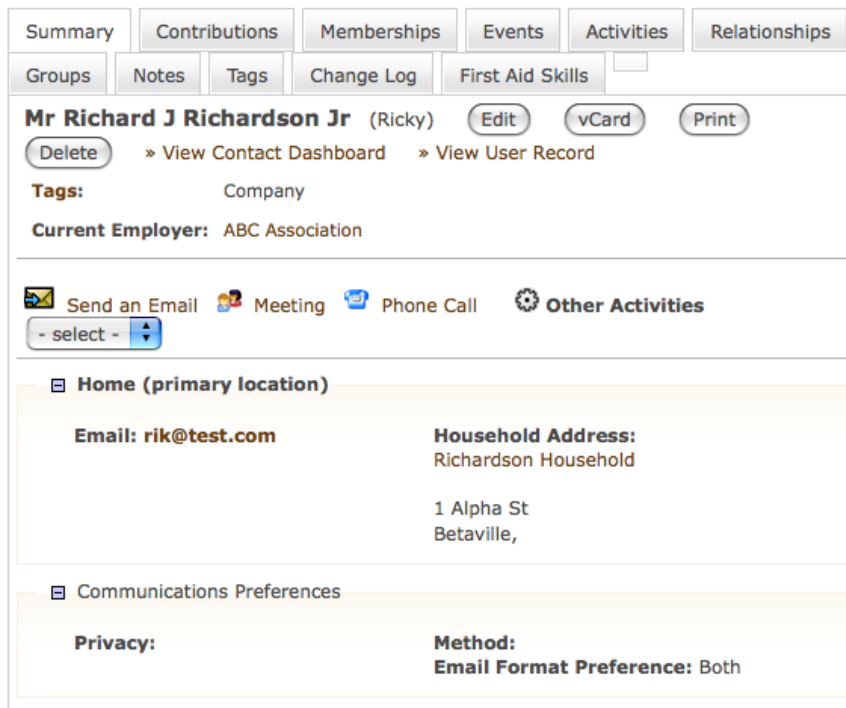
Summary | Contributions | Memberships | Events | Activities | Relationships
Groups | Notes | Tags | Change Log | First Aid Skills

Mr Richard J Richardson Jr (Ricky) Edit vCard Print
Delete » View Contact Dashboard » View User Record

Tags: Company

Current Employer: ABC Association

Send an Email Meeting Phone Call Other Activities
- select -

Home (primary location)

Email: rik@test.com

Household Address:
Richardson Household

1 Alpha St
Betaville,

Communications Preferences

Privacy:

Method:
Email Format Preference: Both